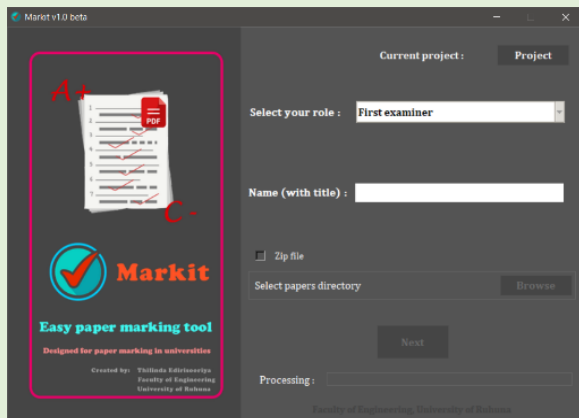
Markit v1.0 beta

A+

PDF

C-

Markit

Easy paper marking tool

Designed for paper marking in universities

Created by: Thilinda Ediriweeriya
Faculty of Engineering
University of Ruhuna

Current project : Project

Select your role : First examiner

Name (with title) :

Zip file

Select papers directory Browse

Next

Processing :

Faculty of Engineering, University of Ruhuna